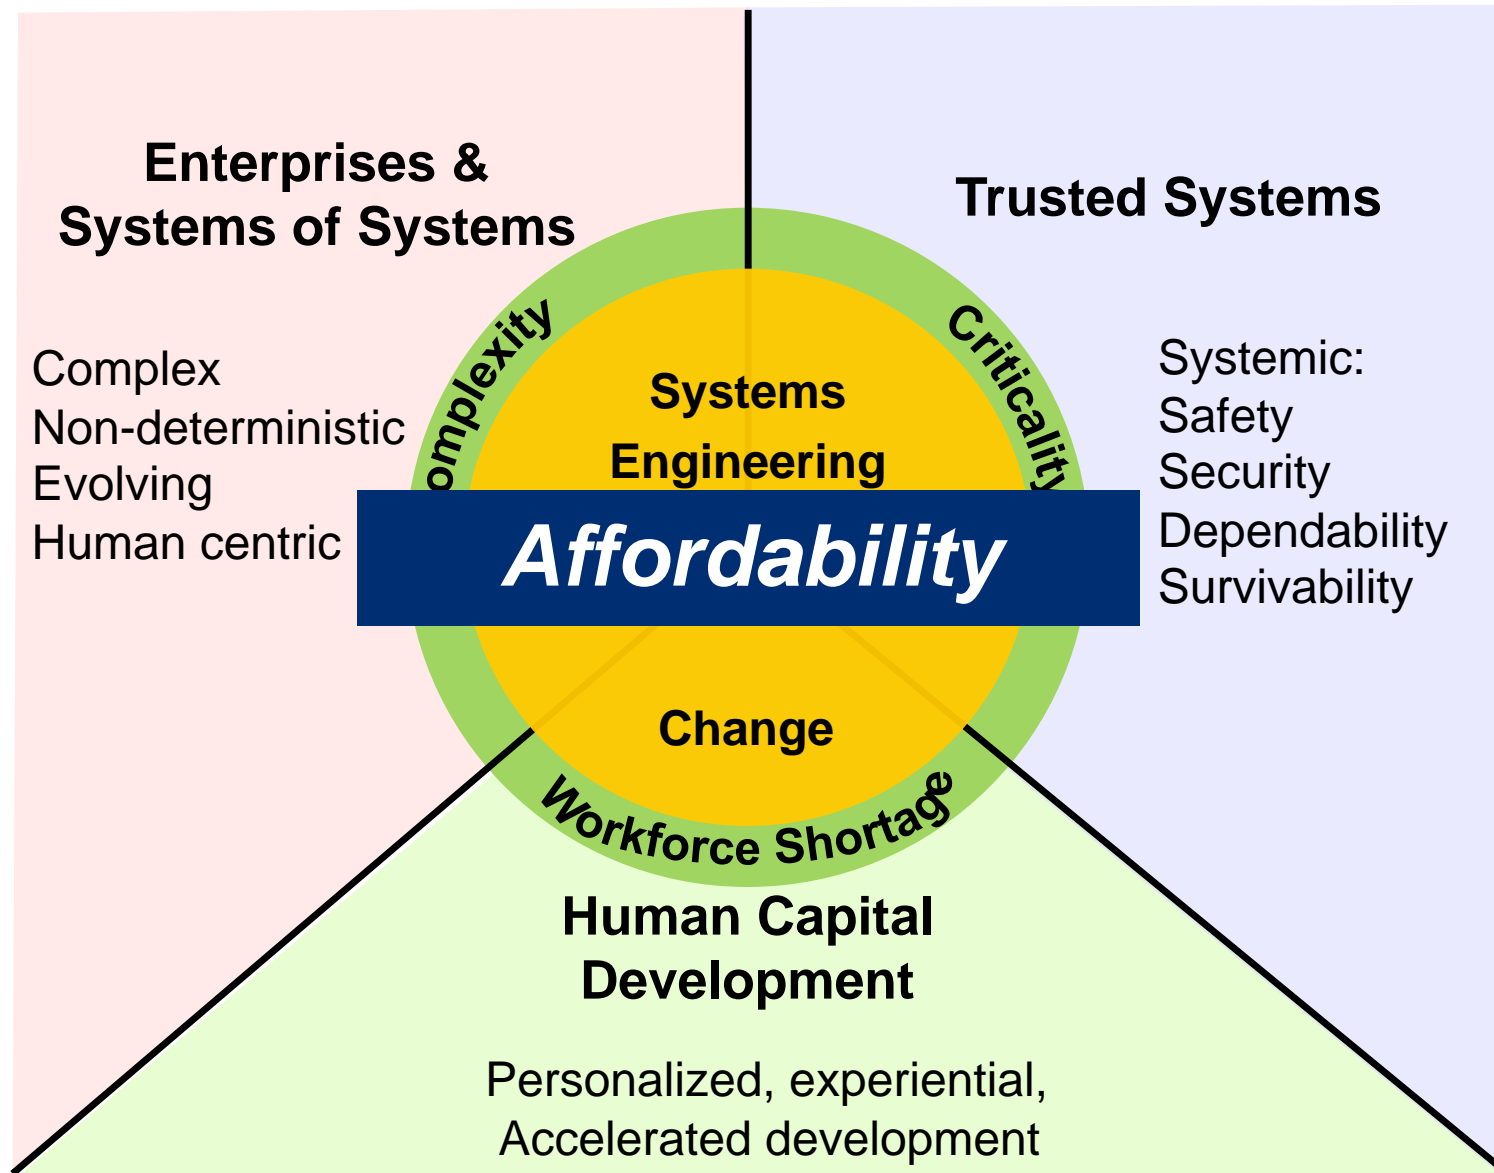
Enterprises & Systems of Systems

Complex
Non-deterministic
Evolving
Human centric

Trusted Systems

Systemic:
Safety
Security
Dependability
Survivability

omplexity

Criticality

Systems Engineering

Affordability

Change

Workforce Shortage

Human Capital Development

Personalized, experiential,
Accelerated development